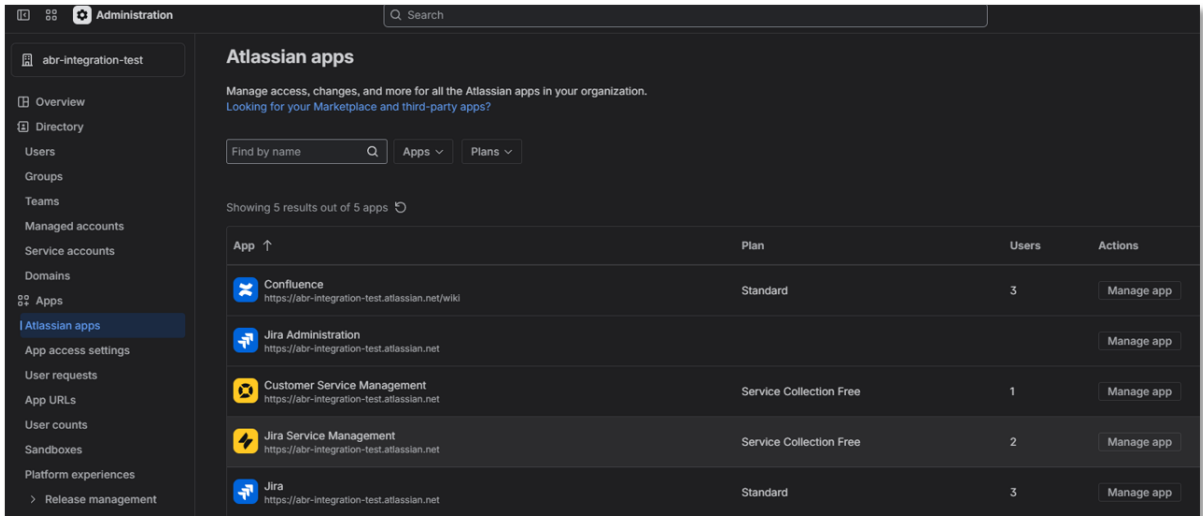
Administration

Search

abr-integration-test

Overview
Directory
Users
Groups
Teams
Managed accounts
Service accounts
Domains
Apps
Atlassian apps
App access settings
User requests
App URLs
User counts
Sandboxes
Platform experiences
Release management

Atlassian apps

Manage access, changes, and more for all the Atlassian apps in your organization.
Looking for your Marketplace and third-party apps?

Find by name
Apps
Plans

Showing 5 results out of 5 apps

| App ↑ | Plan | Users | Actions |
|---|---|---|---|
| Confluence https://abr-integration-test.atlassian.net/wiki | Standard | 3 | Manage app |
| Jira Administration https://abr-integration-test.atlassian.net | | | Manage app |
| Customer Service Management https://abr-integration-test.atlassian.net | Service Collection Free | 1 | Manage app |
| Jira Service Management https://abr-integration-test.atlassian.net | Service Collection Free | 2 | Manage app |
| Jira https://abr-integration-test.atlassian.net | Standard | 3 | Manage app |